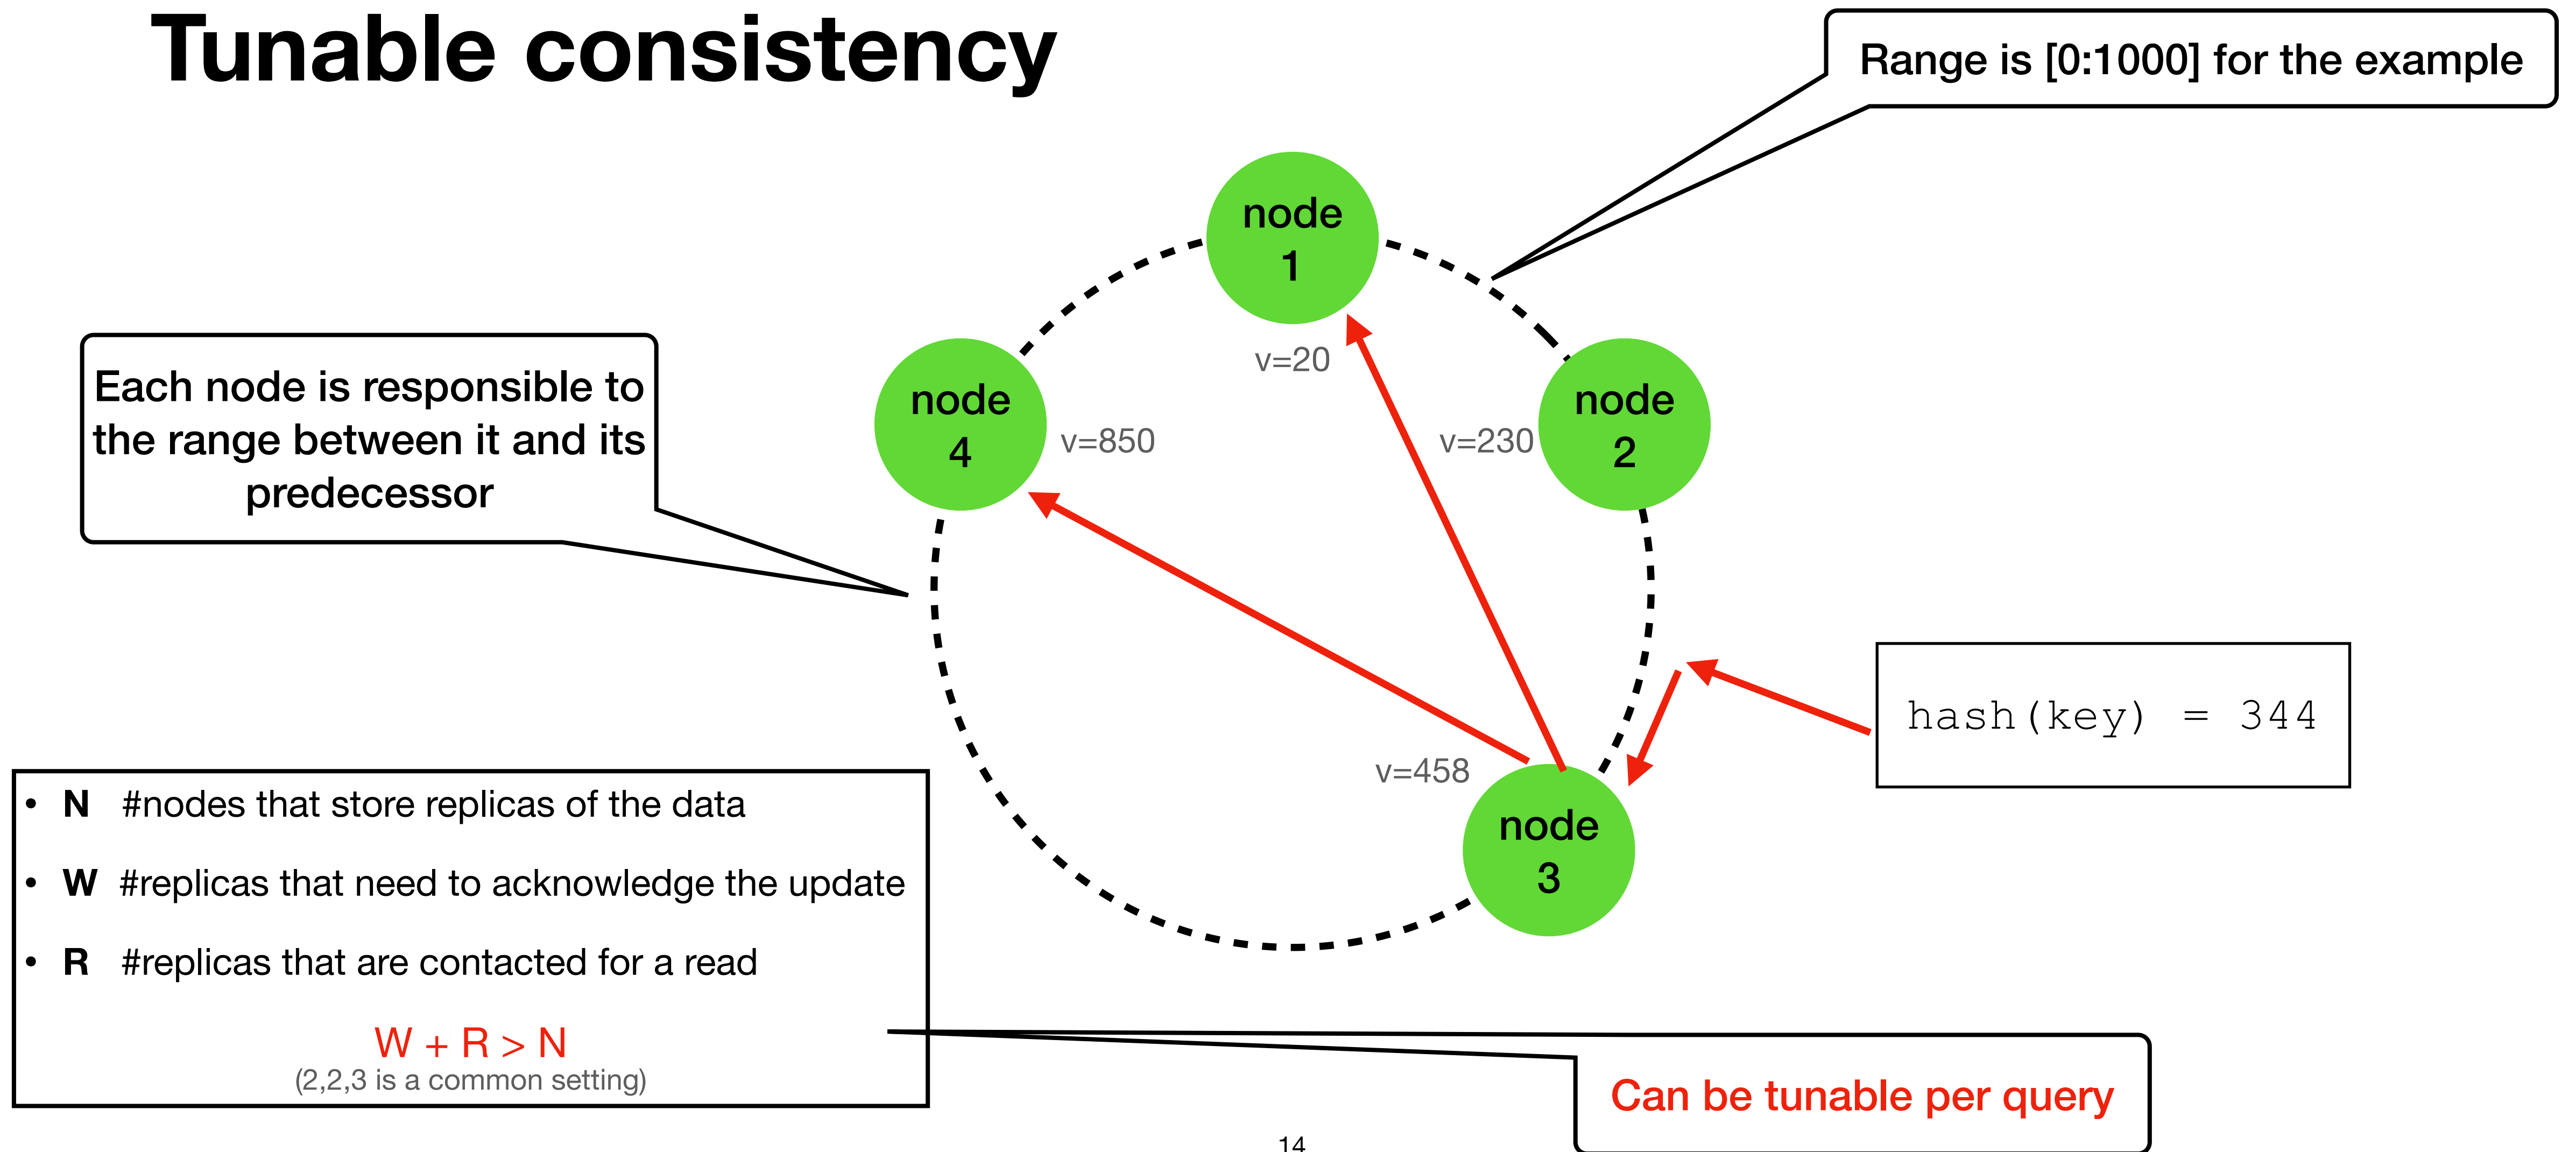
Tunable consistency

Range is [0:1000] for the example

Each node is responsible to the range between it and its predecessor

node 1

v=20

node 4

v=850

v=230

node 2

hash(key) = 344

v=458

node 3

• N #nodes that store replicas of the data

• W #replicas that need to acknowledge the update

• R #replicas that are contacted for a read

W + R > N
(2,2,3 is a common setting)

Can be tunable per query

14